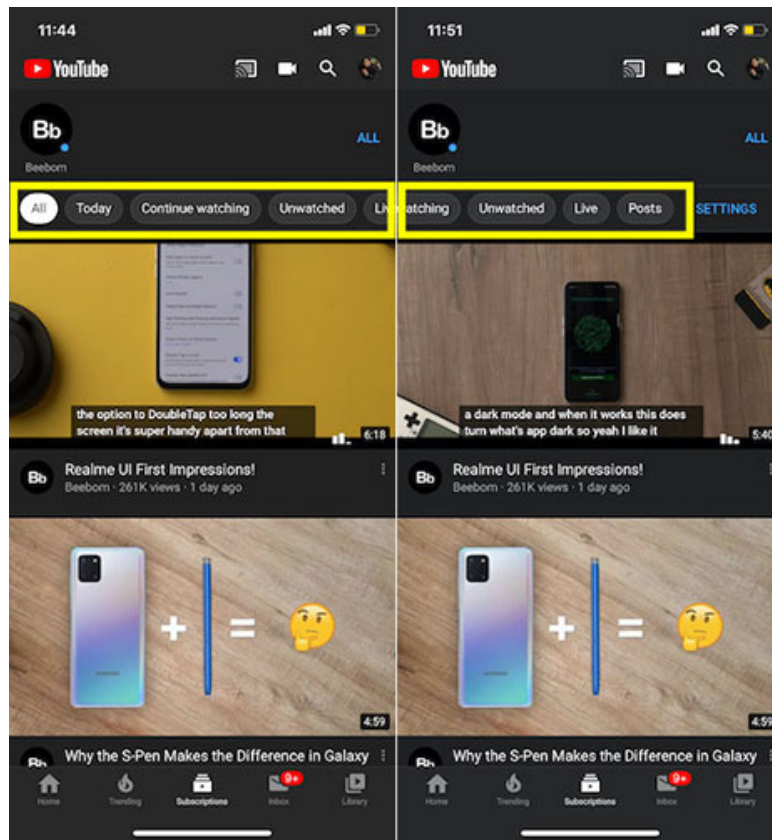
11:44

YouTube

Bb

Beebom

ALL

All Today Continue watching Unwatched Liv

the option to DoubleTap too long the screen it's super handy apart from that

6:18

Bb

Realme UI First Impressions!

Beebom · 261K views · 1 day ago

+ =

4:59

Bb

Why the S-Pen Makes the Difference in Galaxy

Home Trending Subscriptions 9+ Inbox Library

11:51

YouTube

Bb

Beebom

ALL

atching Unwatched Live Posts SETTINGS

a dark mode and when it works this does turn what's app dark so yeah I like it

5:40

Bb

Realme UI First Impressions!

Beebom · 261K views · 1 day ago

+ =

4:59

Bb

Why the S-Pen Makes the Difference in Galaxy

Home Trending Subscriptions 9+ Inbox Library